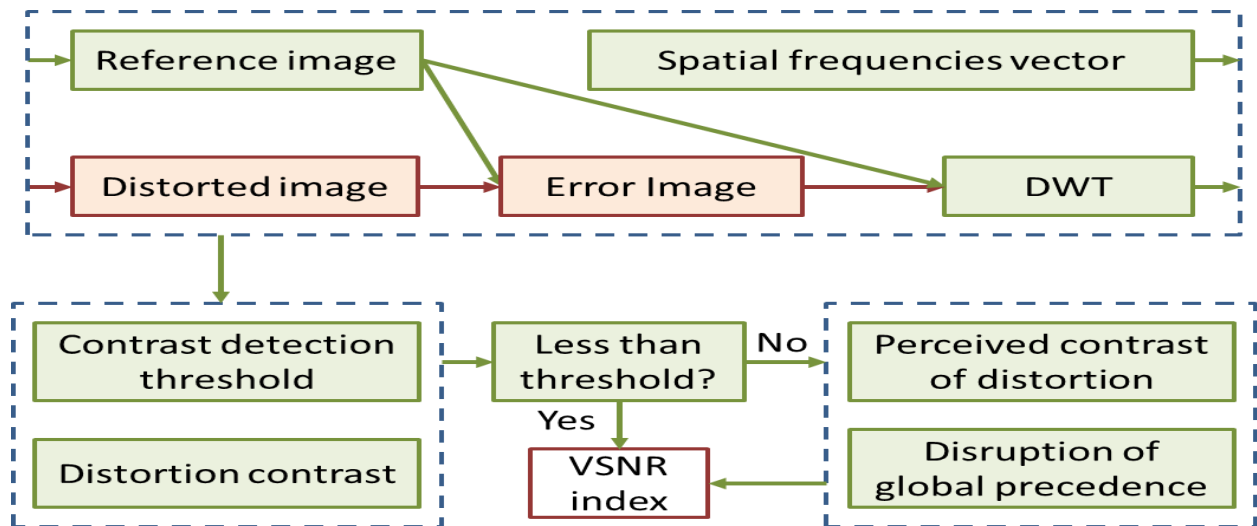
Reference image

Spatial frequencies vector

Distorted image

Error Image

DWT

Contrast detection threshold

Distortion contrast

Less than threshold?

No

Yes

VSNR index

Perceived contrast of distortion

Disruption of global precedence